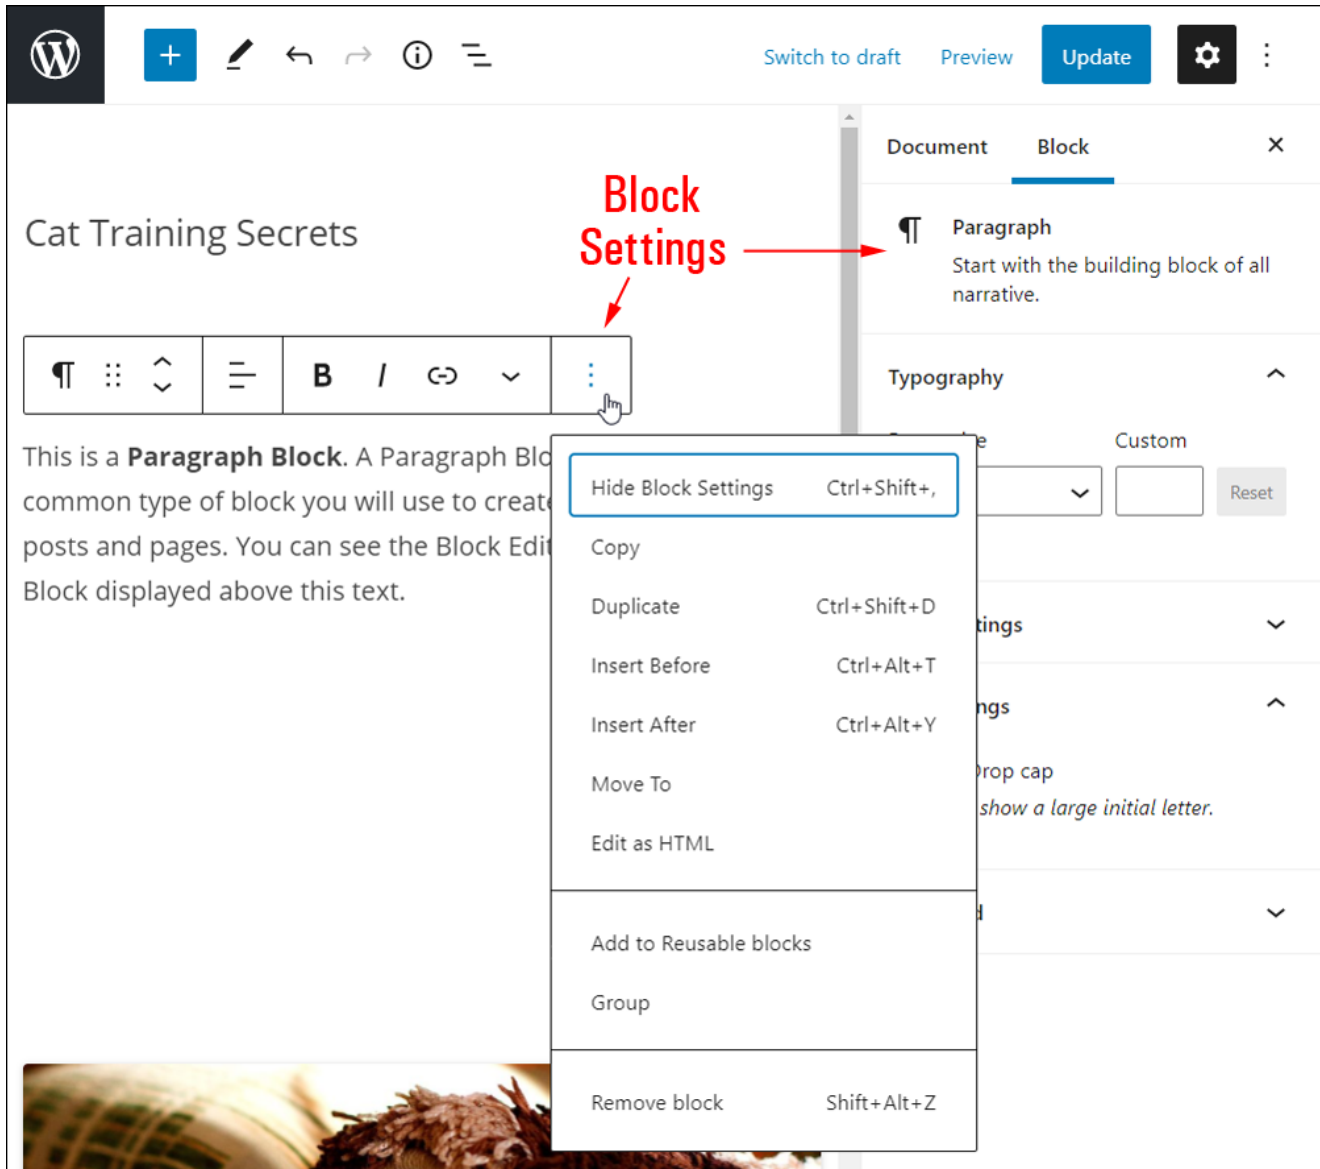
Switch to draft Preview Update

Document Block

Paragraph
Start with the building block of all narrative.

Typography

e Custom

Reset

tings

ngs

Prop cap
show a large initial letter.

Block Settings

Cat Training Secrets

This is a **Paragraph Block**. A Paragraph Blo common type of block you will use to create posts and pages. You can see the Block Edit Block displayed above this text.

Hide Block Settings Ctrl+Shift+,
Copy
Duplicate Ctrl+Shift+D
Insert Before Ctrl+Alt+T
Insert After Ctrl+Alt+Y
Move To
Edit as HTML
Add to Reusable blocks
Group
Remove block Shift+Alt+Z